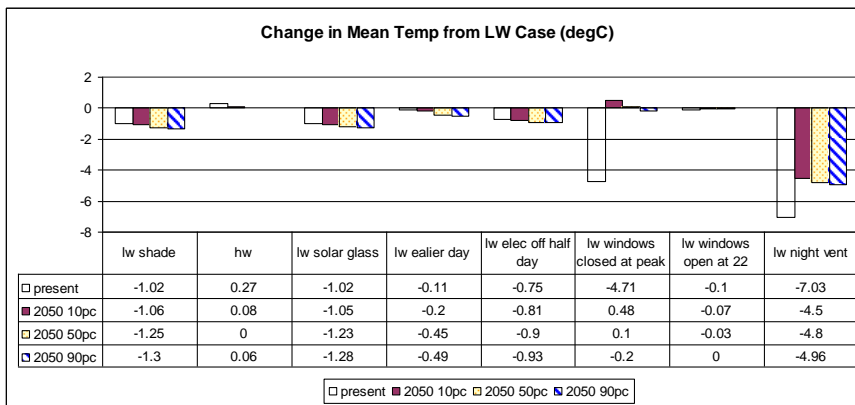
Change in Mean Temp from LW Case (degC)

2
0
-2
-4
-6
-8

| | lw shade | hw | lw solar glass | lw ealier day | lw elec off half day | lw windows closed at peak | lw windows open at 22 | lw night vent |
|---|---|---|---|---|---|---|---|---|
| present | -1.02 | 0.27 | -1.02 | -0.11 | -0.75 | -4.71 | -0.1 | -7.03 |
| 2050 10pc | -1.06 | 0.08 | -1.05 | -0.2 | -0.81 | 0.48 | -0.07 | -4.5 |
| 2050 50pc | -1.25 | 0 | -1.23 | -0.45 | -0.9 | 0.1 | -0.03 | -4.8 |
| 2050 90pc | -1.3 | 0.06 | -1.28 | -0.49 | -0.93 | -0.2 | 0 | -4.96 |

present 2050 10pc 2050 50pc 2050 90pc